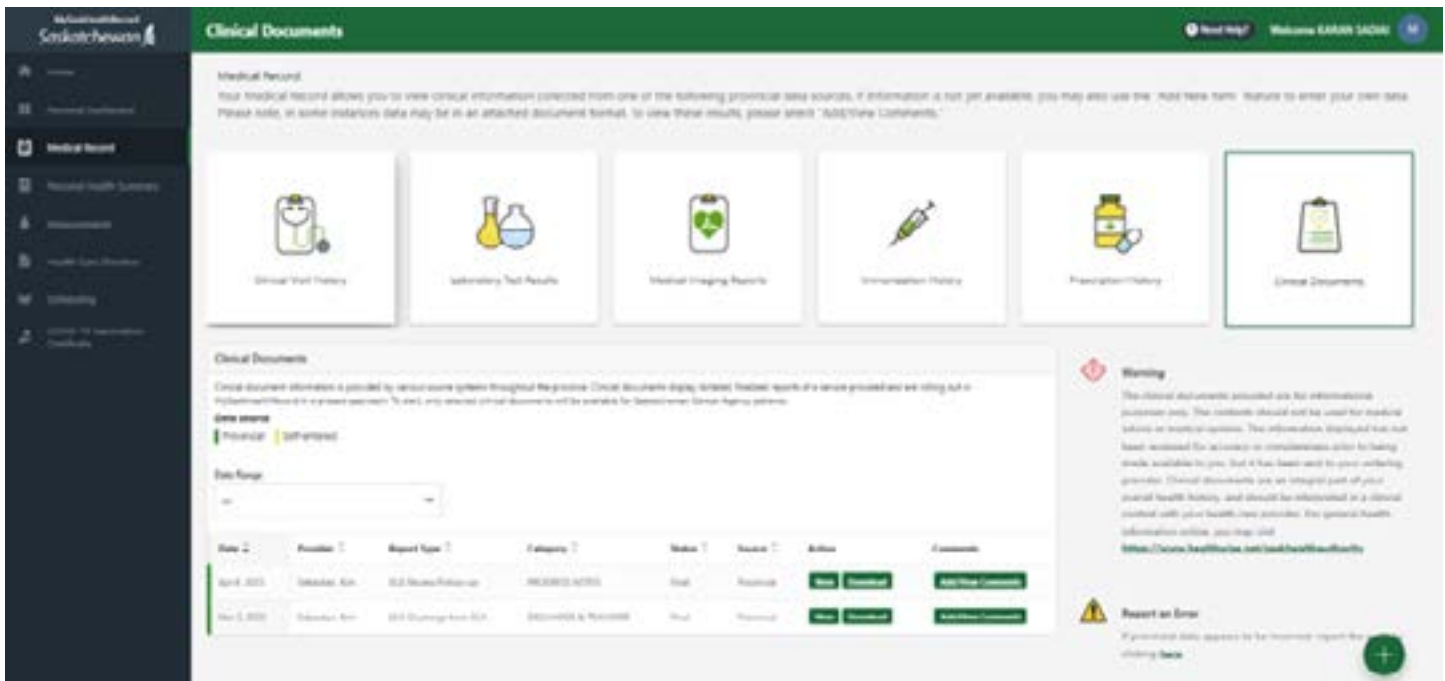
MySaskHealthRecord Saskatchewan

Clinical Documents

Need Help? Welcome KARAN SADAI

Home

Personal Dashboard

Medical Record

Personal Health Summary

Assessments

Health Care Directive

Scheduling

COVID-19 Vaccination Certificate

Medical Record

Your medical record allows you to view clinical information collected from one of the following provincial data sources. If information is not yet available, you may also use the "Add New Item" feature to enter your own data. Please note, in some instances data may be in an attached document format. To view these results, please select "Add/View Comments."

Clinical Visit History

Laboratory Test Results

Medical Imaging Reports

Immunization History

Prescription History

Clinical Documents

Clinical Documents

Clinical document information is provided by various source systems throughout the province. Clinical documents display detailed, finalized reports of a service provided and are rolling out in MySaskHealthRecord in a phased approach. To start, only selected clinical documents will be available for Saskatchewan Health Authority patients.

Data source

Provincial | Self-entered

Date Range

--

| Date | Provider | Report Type | Category | Status | Source | Action | Comments |
|---|---|---|---|---|---|---|---|
| Apr 6, 2023 | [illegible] | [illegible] | PROGRESS NOTES | Final | Provincial | View Download | Add/View Comments |
| Mar 3, 2023 | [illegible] | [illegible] | DISCHARGE & TRANSFER | Final | Provincial | View Download | Add/View Comments |

Warning

The clinical documents provided are for informational purposes only. The contents should not be used for medical advice or medical opinions. This information displayed has not been reviewed for accuracy or completeness prior to being made available to you, but it has been sent to your ordering provider. Clinical documents are an integral part of your overall health history, and should be interpreted in a clinical context with your health care provider. For general health information online, you may visit https://www.healthline.saskhealthauthority

Report an Error

If provincial data appears to be incorrect, report the error by clicking here.